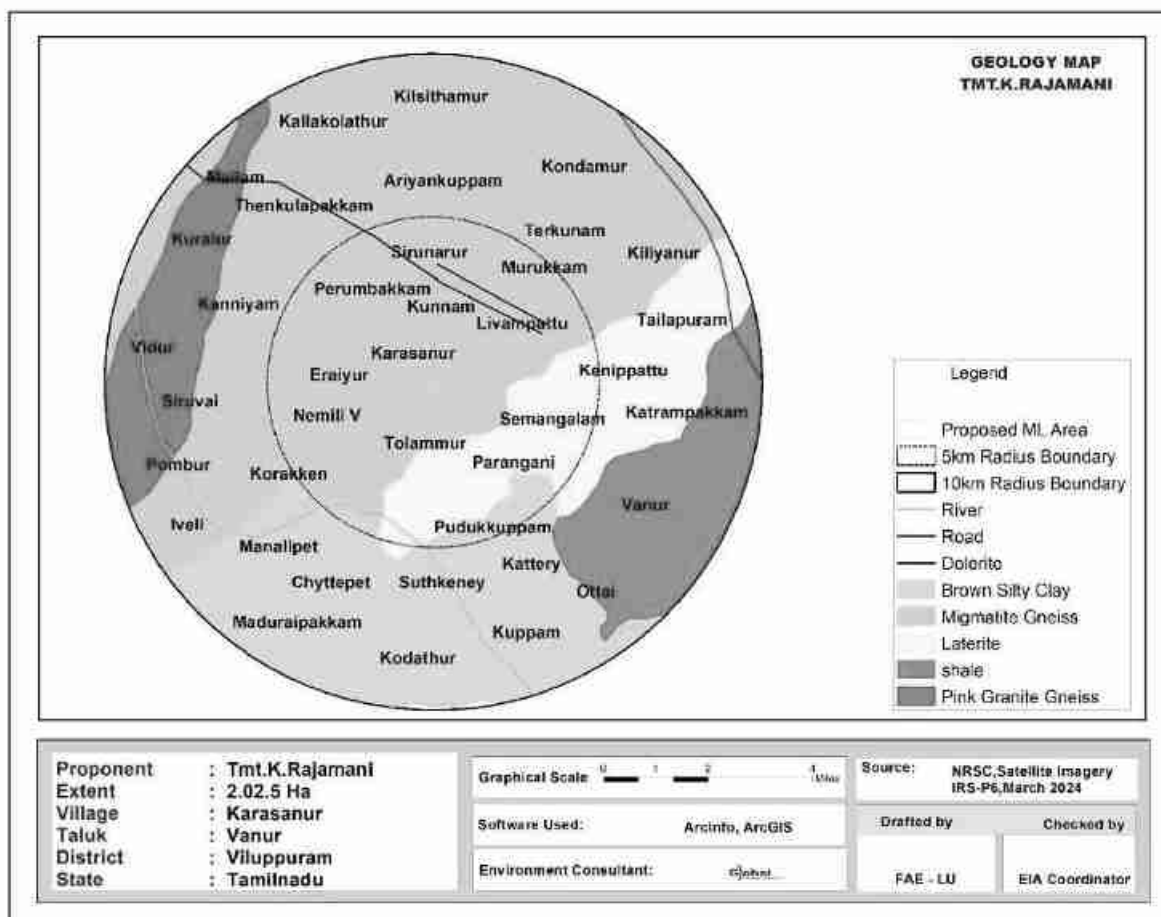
GEOLOGY MAP
TMT.K.RAJAMANI

Kilsithamur
Kallakolathur
Mailam
Ariyankuppam
Kondamur
Thenkulapakkam
Kuralur
Terkunam
Sirunarur
Murukkam
Kiliyanur
Perumbakkam
Kunnam
Kanniyam
Livampattu
Tailapuram
Vidur
Karasanur
Eraiyur
Kenippattu
Siruvai
Nemili V
Semangalam
Katrampakkam
Tolammur
Parangani
Pombur
Korakken
Vanur
Ivell
Pudukkuppam
Manalipet
Kattery
Chyttepet
Suthkeney
Ottai
Maduraipakkam
Kuppam
Kodathur

Legend
Proposed ML Area
5km Radius Boundary
10km Radius Boundary
River
Road
Dolerite
Brown Silty Clay
Migmatite Gneiss
Laterite
shale
Pink Granite Gneiss

Proponent : Tmt.K.Rajamani
Extent : 2.02.5 Ha
Village : Karasanur
Taluk : Vanur
District : Viluppuram
State : Tamilnadu

Graphical Scale 0 1 2 4 Miles
Software Used: Arcinfo, ArcGIS
Environment Consultant: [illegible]

Source: NRSC,Satellite Imagery IRS-P6,March 2024
Drafted by
Checked by
FAE - LU
EIA Coordinator